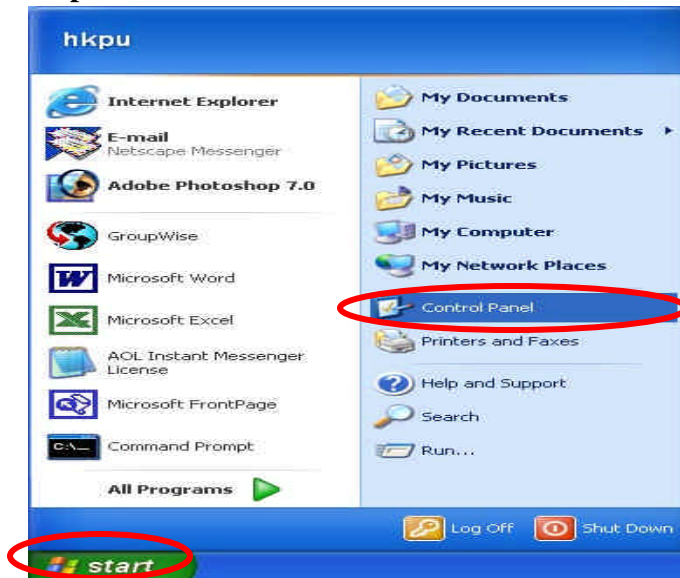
hkpu

Internet Explorer

E-mail
Netscape Messenger

Adobe Photoshop 7.0

GroupWise

Microsoft Word

Microsoft Excel

AOL Instant Messenger License

Microsoft FrontPage

Command Prompt

All Programs

My Documents

My Recent Documents

My Pictures

My Music

My Computer

My Network Places

Control Panel

Printers and Faxes

Help and Support

Search

Run...

Log Off

Shut Down

start